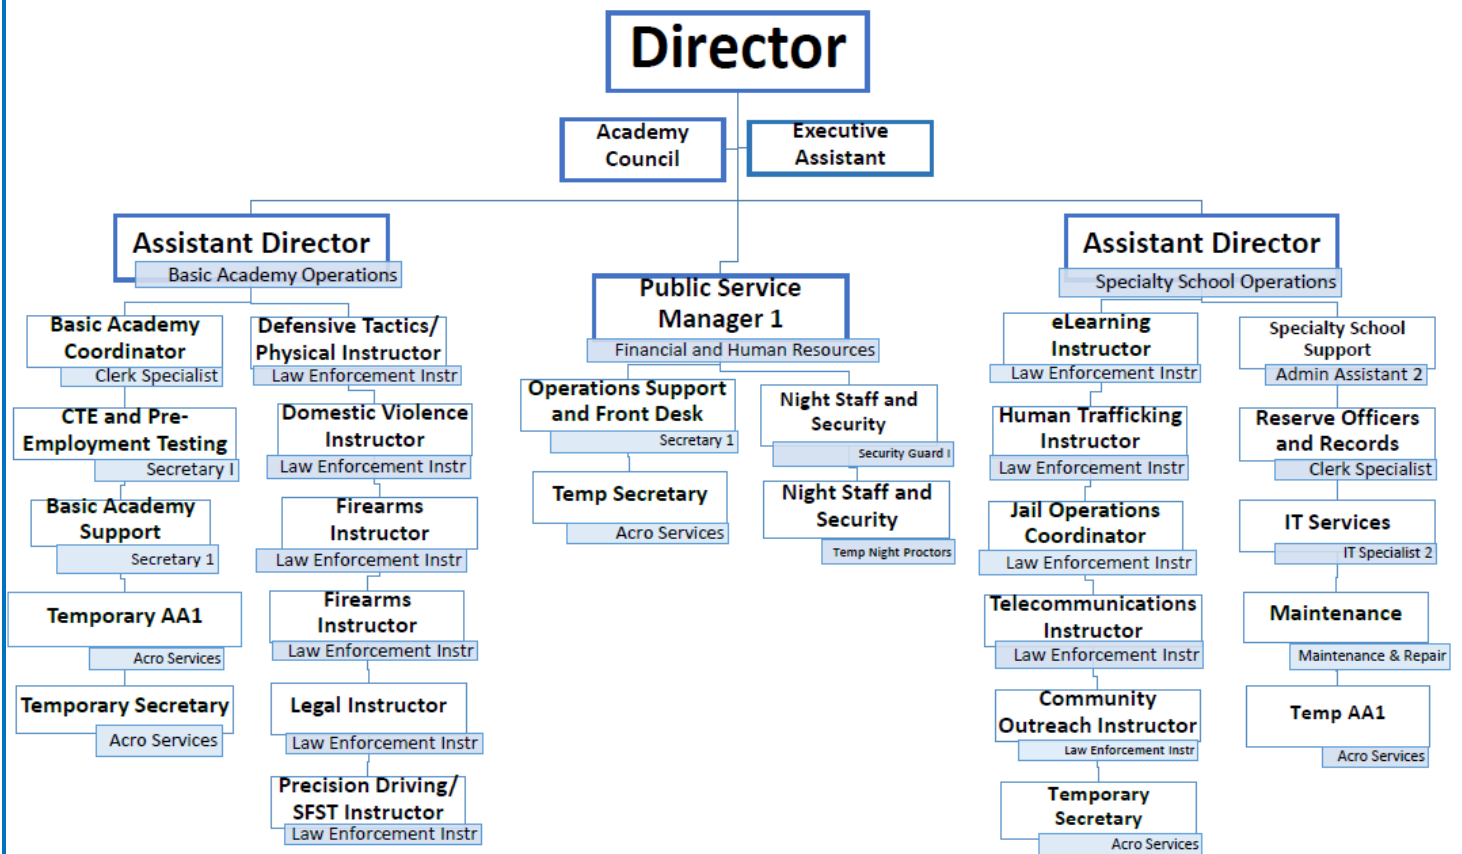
Director

Academy Council

Executive Assistant

Assistant Director
Basic Academy Operations

Basic Academy Coordinator
Clerk Specialist

CTE and Pre-Employment Testing
Secretary I

Basic Academy Support
Secretary 1

Temporary AA1
Acro Services

Temporary Secretary
Acro Services

Defensive Tactics/ Physical Instructor
Law Enforcement Instr

Domestic Violence Instructor
Law Enforcement Instr

Firearms Instructor
Law Enforcement Instr

Firearms Instructor
Law Enforcement Instr

Legal Instructor
Law Enforcement Instr

Precision Driving/ SFST Instructor
Law Enforcement Instr

Public Service Manager 1
Financial and Human Resources

Operations Support and Front Desk
Secretary 1

Temp Secretary
Acro Services

Night Staff and Security
Security Guard I

Night Staff and Security
Temp Night Proctors

Assistant Director
Specialty School Operations

eLearning Instructor
Law Enforcement Instr

Human Trafficking Instructor
Law Enforcement Instr

Jail Operations Coordinator
Law Enforcement Instr

Telecommunications Instructor
Law Enforcement Instr

Community Outreach Instructor
Law Enforcement Instr

Temporary Secretary
Acro Services

Specialty School Support
Admin Assistant 2

Reserve Officers and Records
Clerk Specialist

IT Services
IT Specialist 2

Maintenance
Maintenance & Repair

Temp AA1
Acro Services